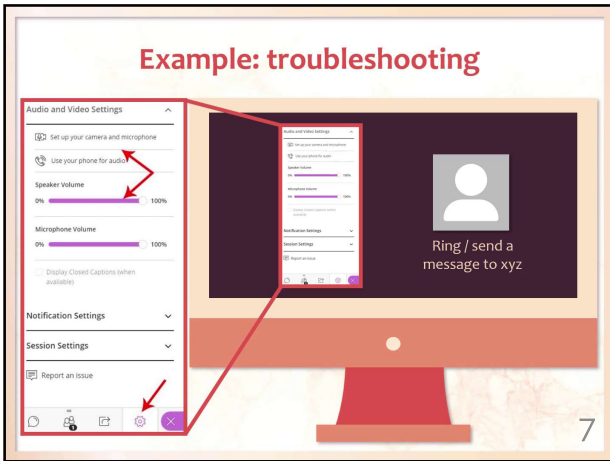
Example: troubleshooting

Audio and Video Settings

Set up your camera and microphone

Use your phone for audio

Speaker Volume

0% 100%

Microphone Volume

0% 100%

Display Closed Captions (when available)

Notification Settings

Session Settings

Report an issue

Ring / send a message to xyz

7